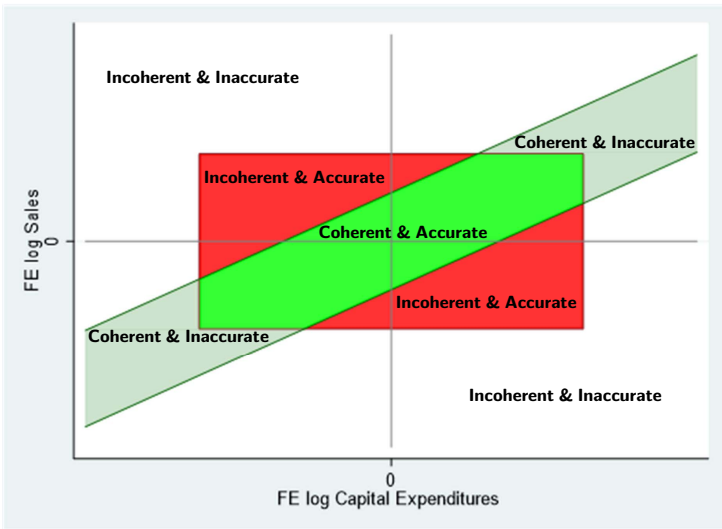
Incoherent & Inaccurate

Coherent & Inaccurate

Incoherent & Accurate

Coherent & Accurate

Incoherent & Accurate

Coherent & Inaccurate

Incoherent & Inaccurate

FE log Sales

0

0

FE log Capital Expenditures